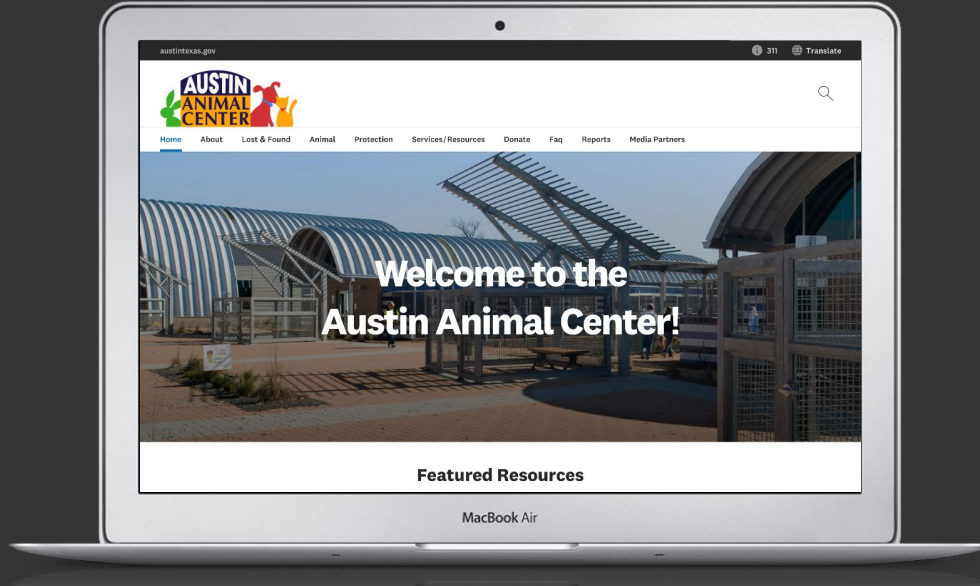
austintexas.gov

311 Translate

AUSTIN ANIMAL CENTER

Home About Lost & Found Animal Protection Services/Resources Donate Faq Reports Media Partners

Welcome to the Austin Animal Center!

Featured Resources

MacBook Air